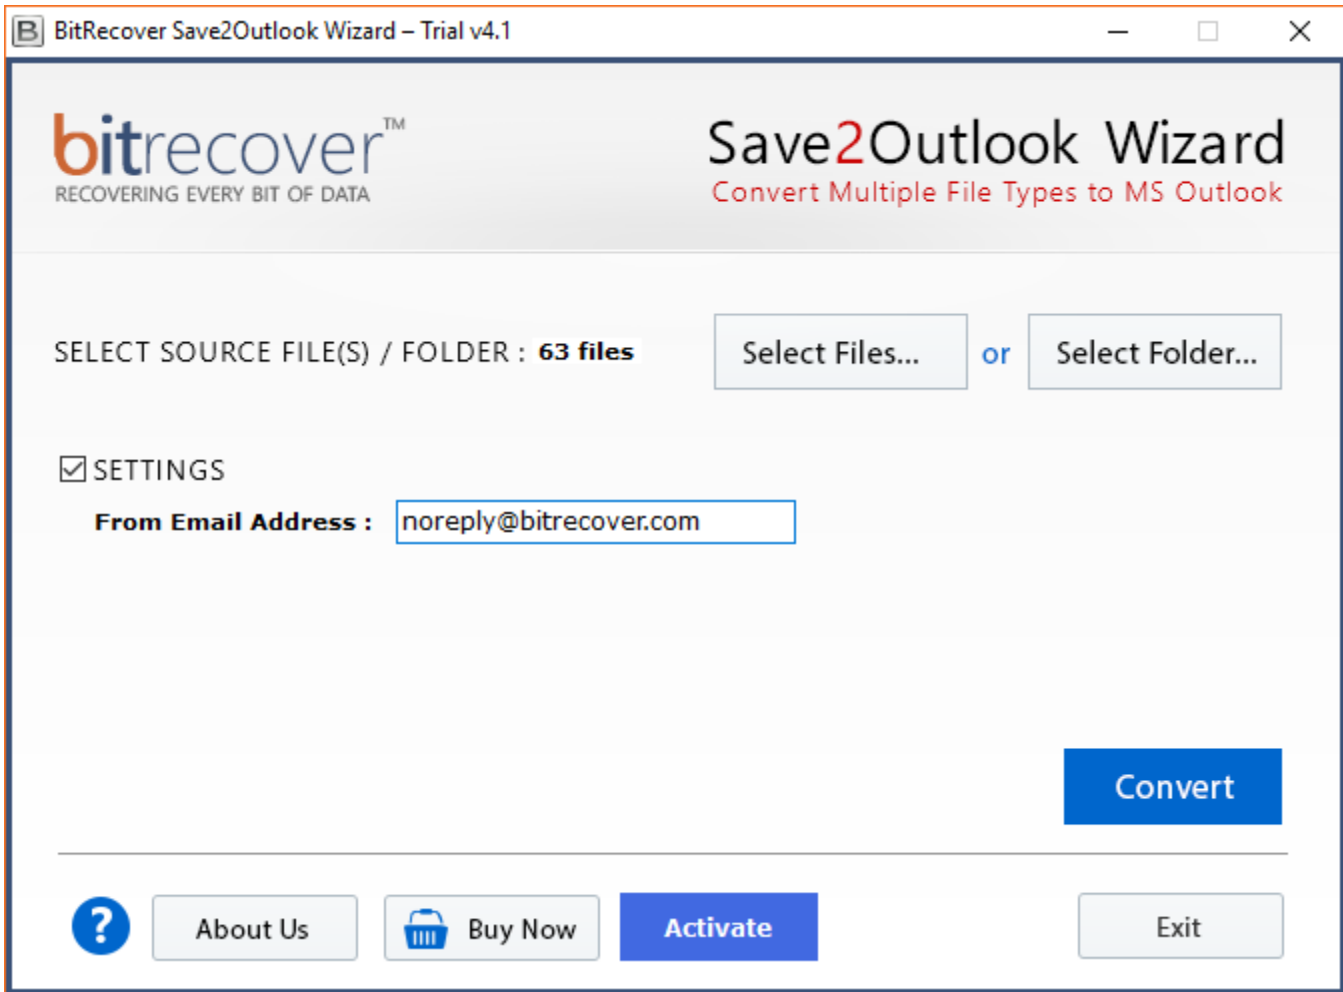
BitRecover Save2Outlook Wizard – Trial v4.1

bitrecover™
RECOVERING EVERY BIT OF DATA

Save2Outlook Wizard
Convert Multiple File Types to MS Outlook

SELECT SOURCE FILE(S) / FOLDER : 63 files

Select Files...

or

Select Folder...

SETTINGS

From Email Address :

noreply@bitrecover.com

Convert

?

About Us

Buy Now

Activate

Exit